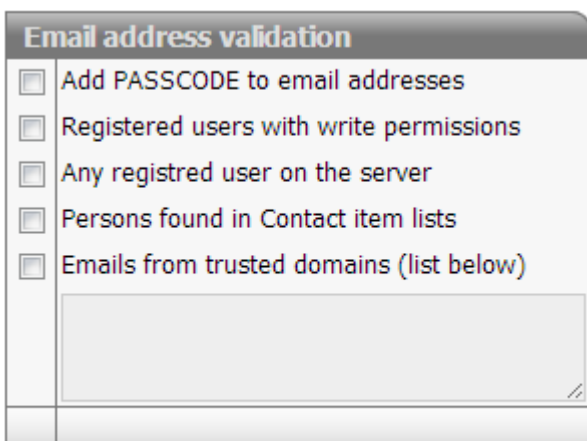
Email address validation

Add PASSCODE to email addresses

Registered users with write permissions

Any registred user on the server

Persons found in Contact item lists

Emails from trusted domains (list below)